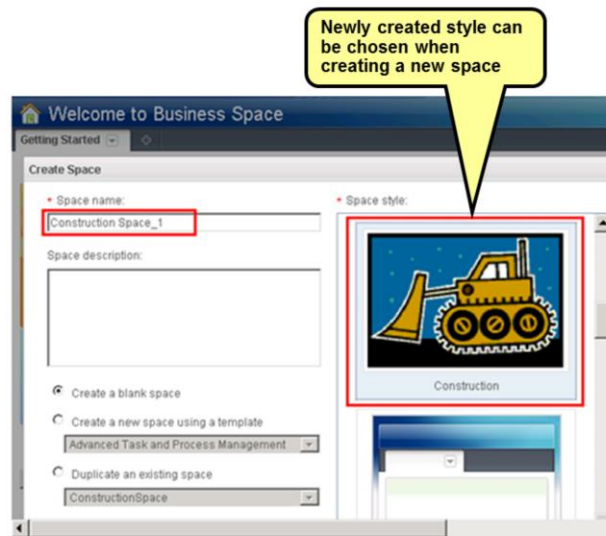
Newly created style can be chosen when creating a new space

Welcome to Business Space

Getting Started

Create Space

* Space name:

Construction Space_1

Space description:

Create a blank space

Create a new space using a template

Advanced Task and Process Management

Duplicate an existing space

ConstructionSpace

* Space style:

Construction